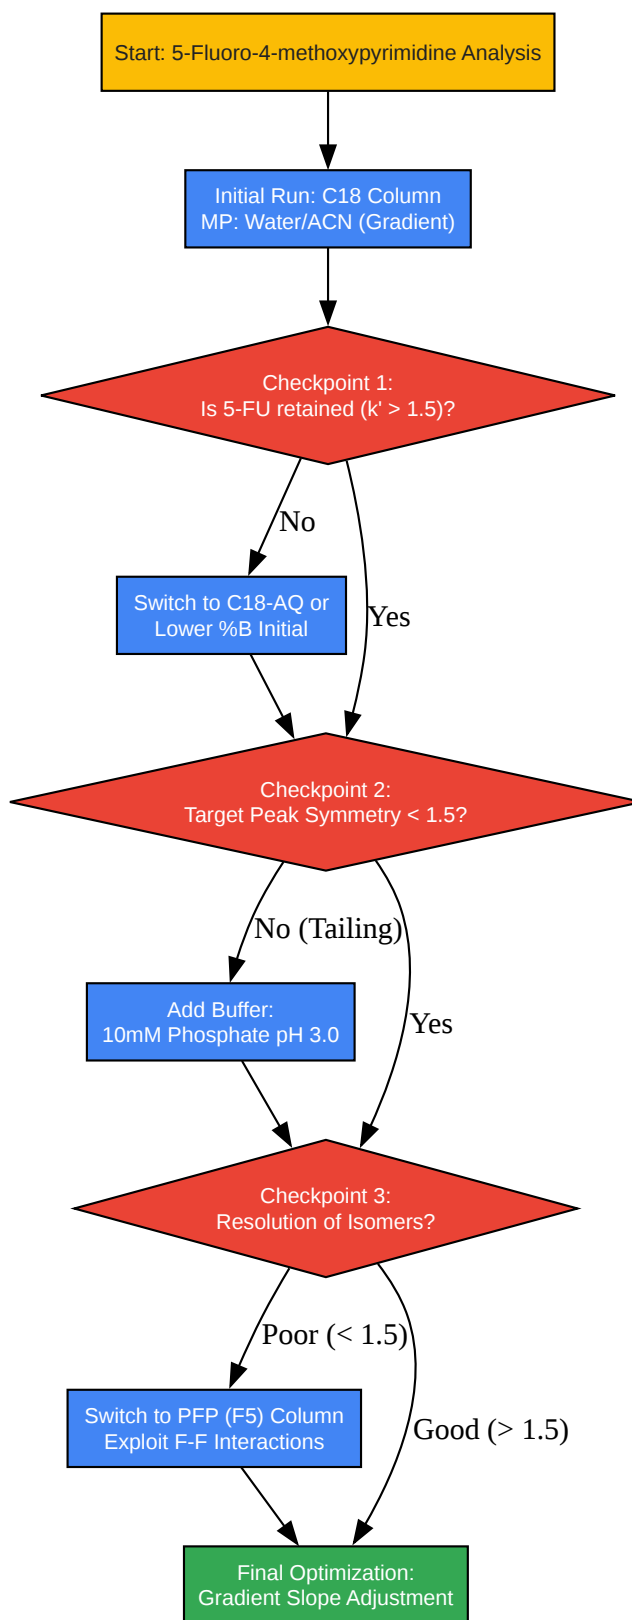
Start: 5-Fluoro-4-methoxypyrimidine Analysis

Initial Run: C18 Column
MP: Water/ACN (Gradient)

Checkpoint 1:
Is 5-FU retained (k' > 1.5)?

No

Switch to C18-AQ or
Lower %B Initial

Yes

Checkpoint 2:
Target Peak Symmetry < 1.5?

No (Tailing)

Add Buffer:
10mM Phosphate pH 3.0

Yes

Checkpoint 3:
Resolution of Isomers?

Poor (< 1.5)

Switch to PFP (F5) Column
Exploit F-F Interactions

Good (> 1.5)

Final Optimization:
Gradient Slope Adjustment